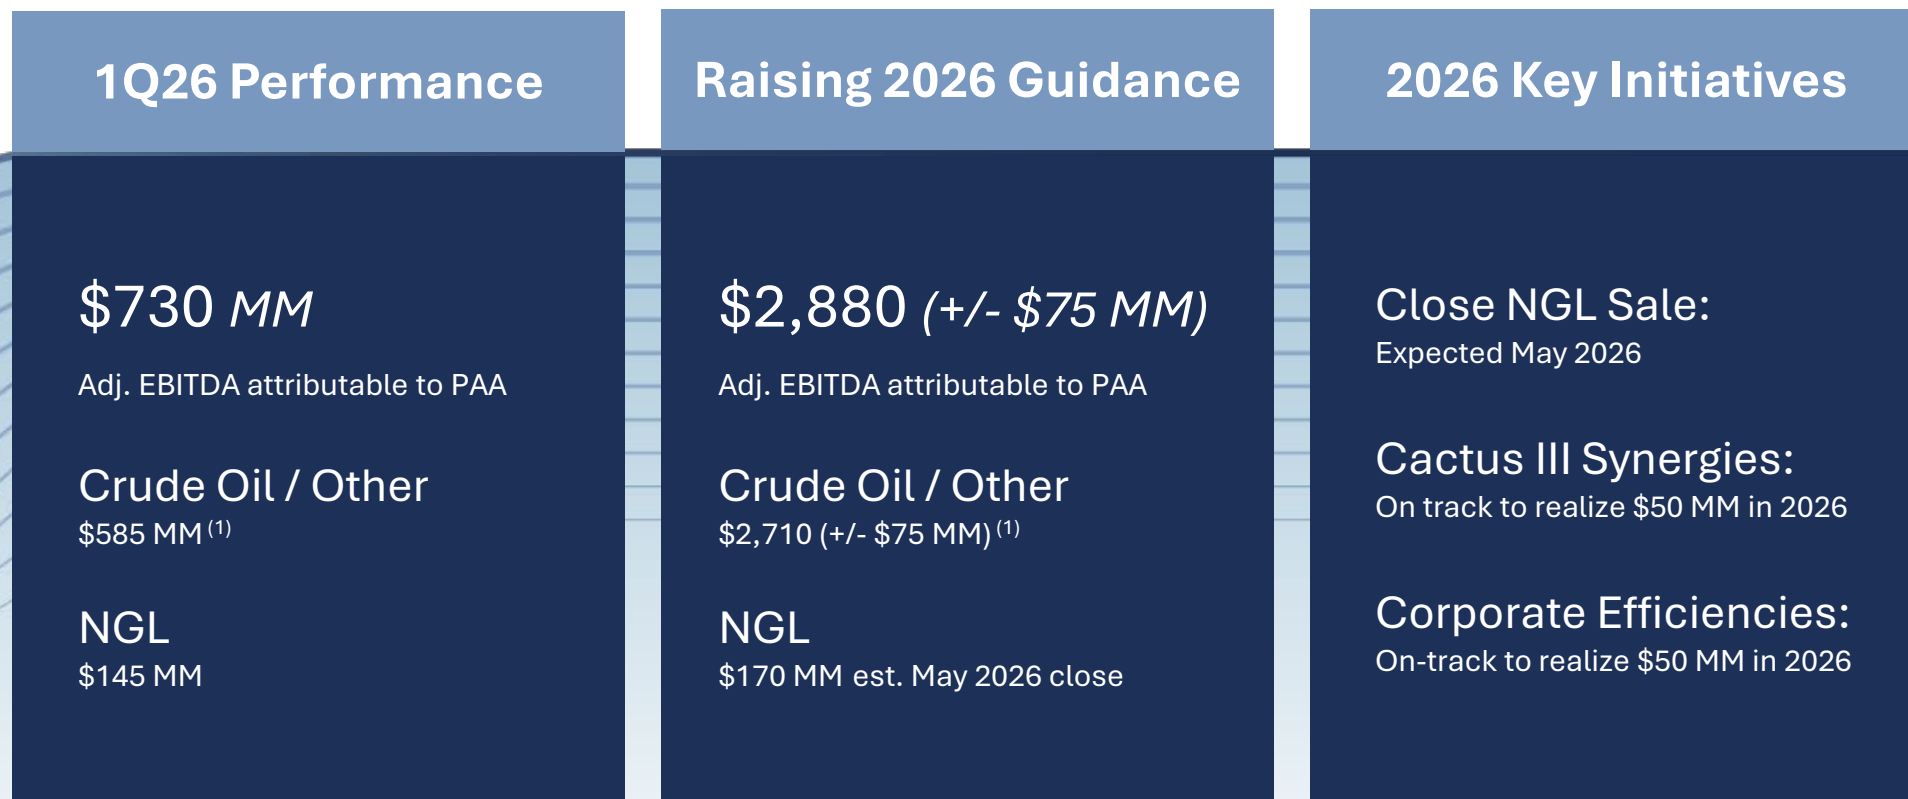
1Q26 Performance

$730 *MM*

Adj. EBITDA attributable to PAA

Crude Oil / Other
$585 MM $^{(1)}$

NGL
$145 MM

Raising 2026 Guidance

$2,880 *(+/- $75 MM)*

Adj. EBITDA attributable to PAA

Crude Oil / Other
$2,710 (+/- $75 MM) $^{(1)}$

NGL
$170 MM est. May 2026 close

2026 Key Initiatives

Close NGL Sale:
Expected May 2026

Cactus III Synergies:
On track to realize $50 MM in 2026

Corporate Efficiencies:
On-track to realize $50 MM in 2026